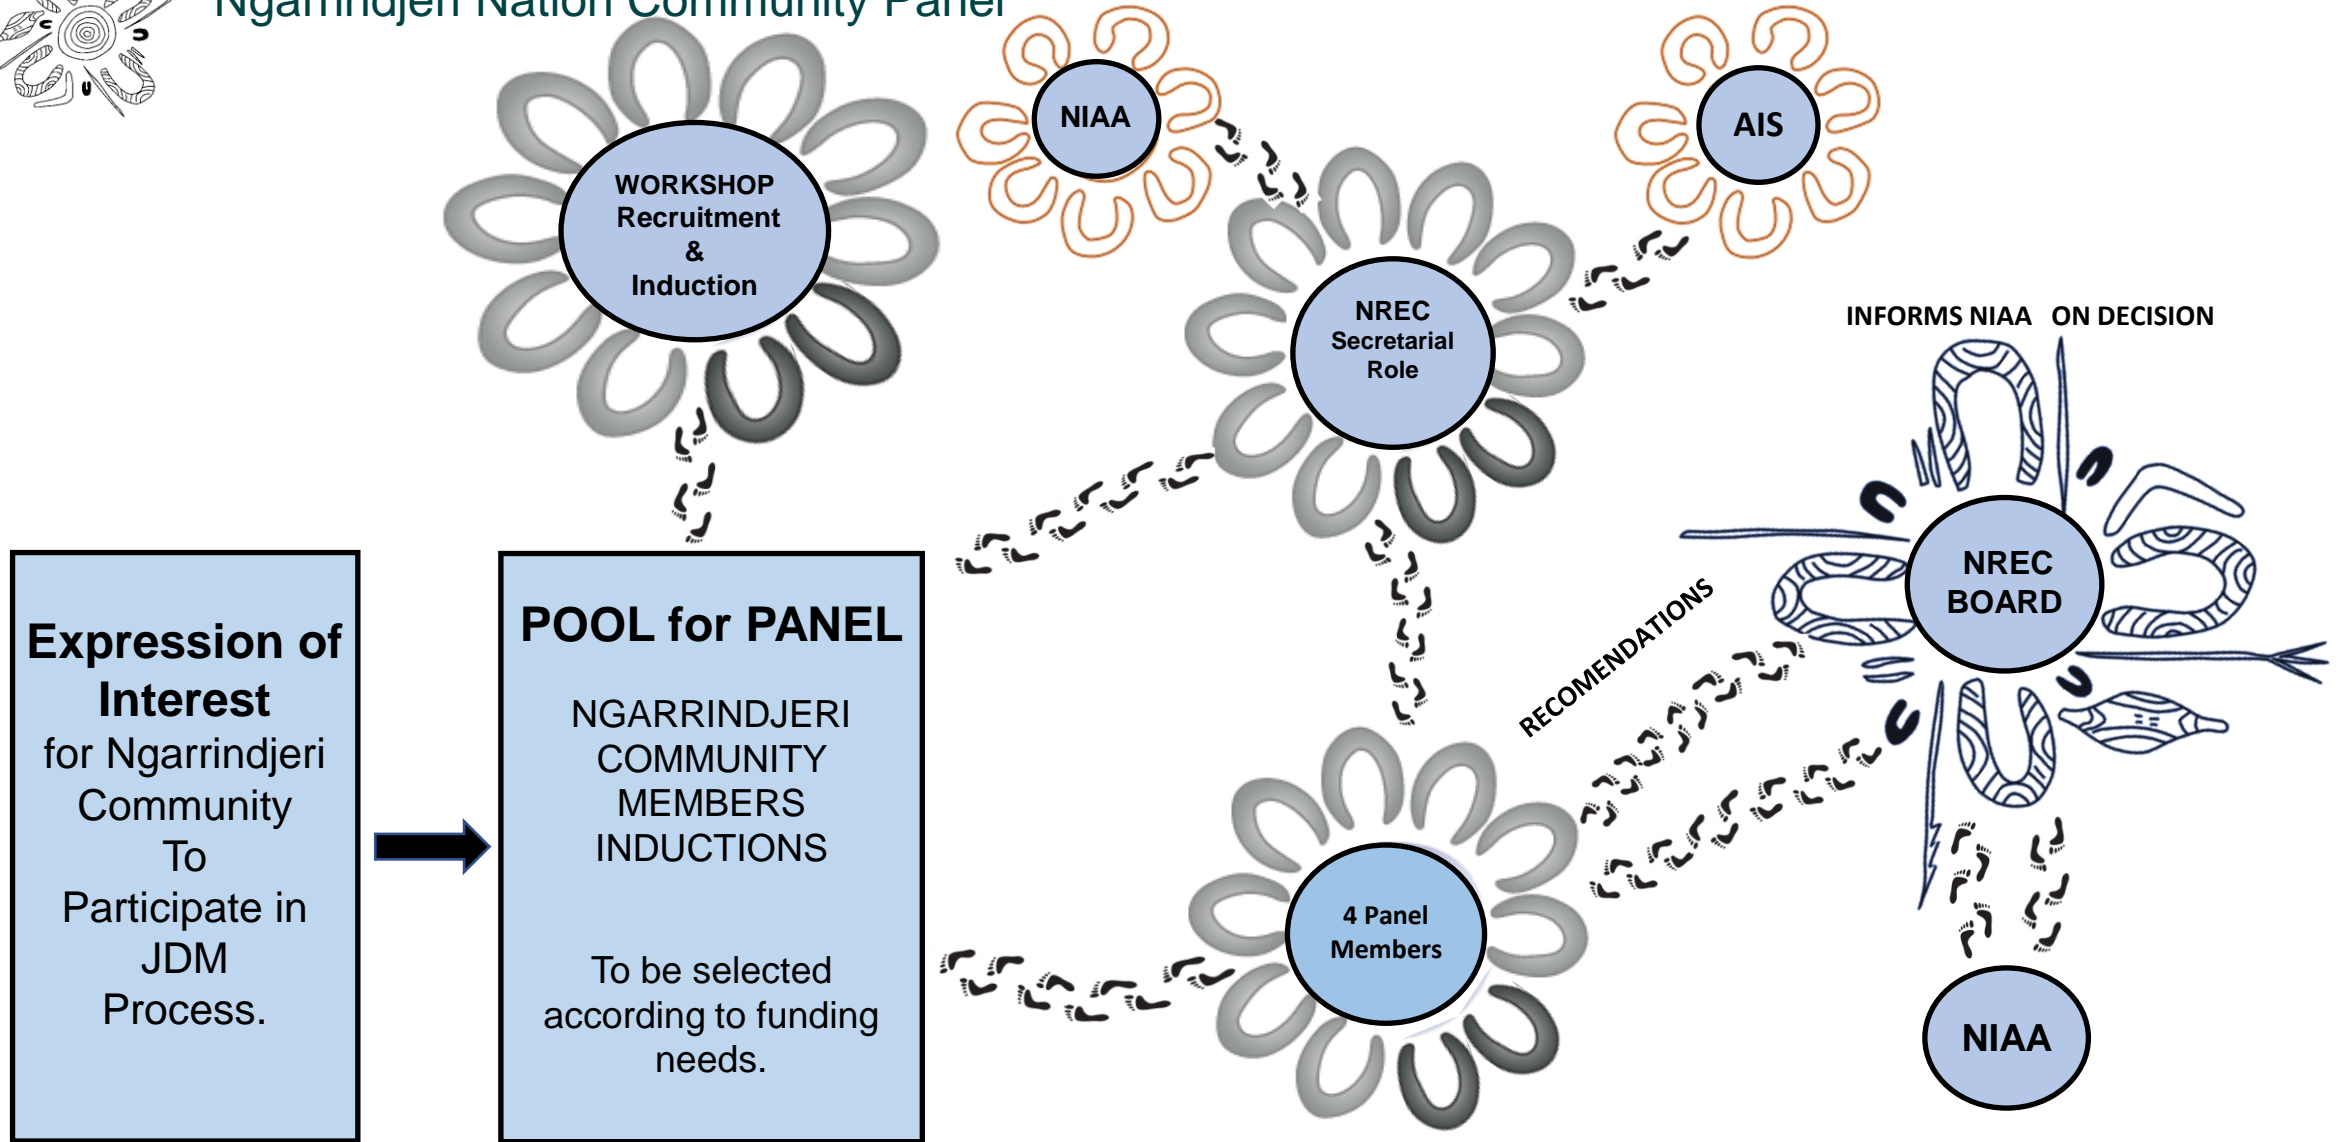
Ngarrindjeri Nation Community Panel

WORKSHOP Recruitment & Induction

NIAA

AIS

NREC Secretarial Role

INFORMS NIAA ON DECISION

NREC BOARD

RECOMENDATIONS

Expression of Interest for Ngarrindjeri Community To Participate in JDM Process.

POOL for PANEL

NGARRINDJERI COMMUNITY MEMBERS INDUCTIONS

To be selected according to funding needs.

4 Panel Members

NIAA